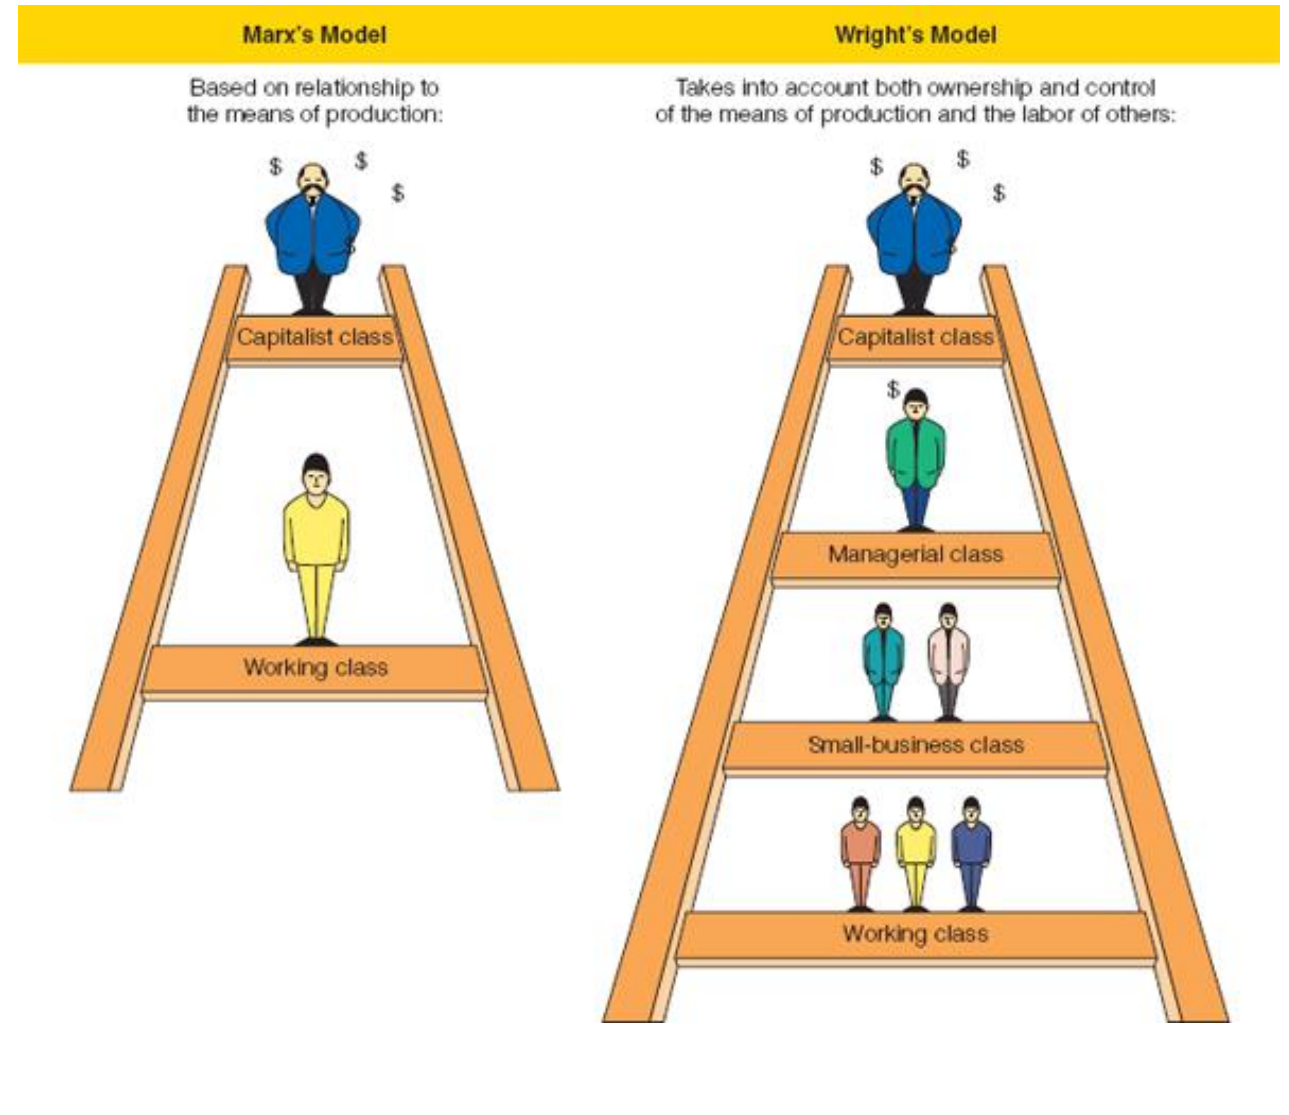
Marx's Model

Based on relationship to the means of production:

$ $ $

Capitalist class

Working class

Wright's Model

Takes into account both ownership and control of the means of production and the labor of others:

$ $ $

Capitalist class

$

Managerial class

Small-business class

Working class